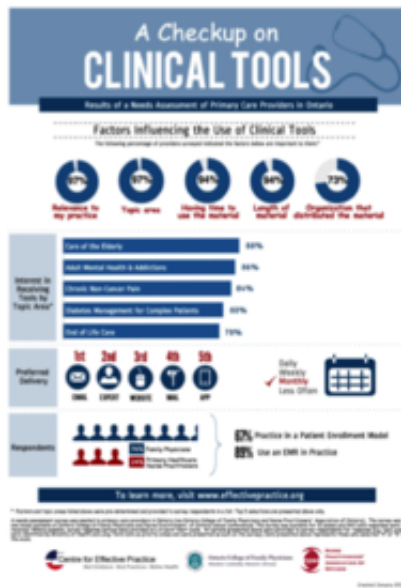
A Checkup on

CLINICAL TOOLS

Results of a Needs Assessment of Primary Care Providers in Ontario

Factors Influencing the Use of Clinical Tools

The following percentage of providers surveyed indicated the factors below are important to them:

97% Relevance to my practice

97% Topic area

94% Having time to use the material

94% Length of material

73% Organization that distributed the material

Interest in Receiving Tools by Topic Area*

Care of the Elderly 88%

Adult Mental Health & Addictions 86%

Chronic Non-Cancer Pain 84%

Diabetes Management for Complex Patients 80%

End of Life Care 75%

Preferred Delivery

1st EMAIL

2nd EXPERT

3rd WEBSITE

4th MAIL

5th APP

Daily
Weekly
Monthly
Less Often

Respondents

Family Physician

Primary Healthcare Nurse Practitioners

67% Practice in a Patient Enrollment Model

89% Use an EMR in Practice

To learn more, visit www.effectivepractice.org

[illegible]

Centre for Effective Practice

Ontario College of Family Physicians

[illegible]